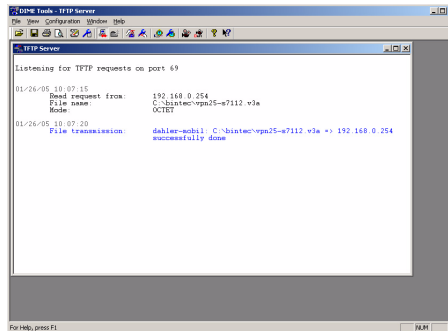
DIME Tools - TFTP Server
File View Configuration Window Help

TFTP Server

Listening for TFTP requests on port 69

01/26/05 10:07:15
Read request from: 192.168.0.254
File name: C:\bintec\vpn25-s7112.v3a
Mode: OCTET

01/26/05 10:07:20
File transmission: dahler-mobil: C:\bintec\vpn25-s7112.v3a => 192.168.0.254 successfully done

For Help, press F1
NUM